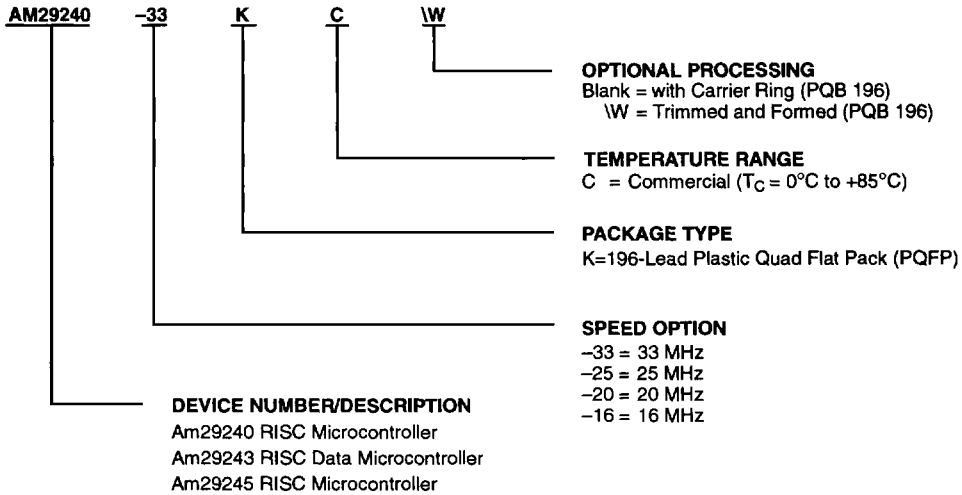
AM29240 –33 K C \W

OPTIONAL PROCESSING
Blank = with Carrier Ring (PQB 196)
\W = Trimmed and Formed (PQB 196)

TEMPERATURE RANGE
C = Commercial ($T_C$ = 0°C to +85°C)

PACKAGE TYPE
K=196-Lead Plastic Quad Flat Pack (PQFP)

SPEED OPTION
–33 = 33 MHz
–25 = 25 MHz
–20 = 20 MHz
–16 = 16 MHz

DEVICE NUMBER/DESCRIPTION
Am29240 RISC Microcontroller
Am29243 RISC Data Microcontroller
Am29245 RISC Microcontroller